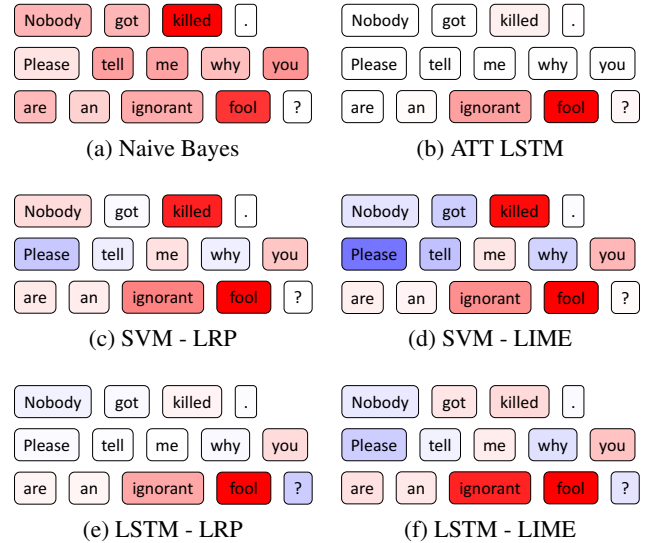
Nobody got killed .
Please tell me why you
are an ignorant fool ?

(a) Naive Bayes

Nobody got killed .
Please tell me why you
are an ignorant fool ?

(b) ATT LSTM

Nobody got killed .
Please tell me why you
are an ignorant fool ?

(c) SVM - LRP

Nobody got killed .
Please tell me why you
are an ignorant fool ?

(d) SVM - LIME

Nobody got killed .
Please tell me why you
are an ignorant fool ?

(e) LSTM - LRP

Nobody got killed .
Please tell me why you
are an ignorant fool ?

(f) LSTM - LIME